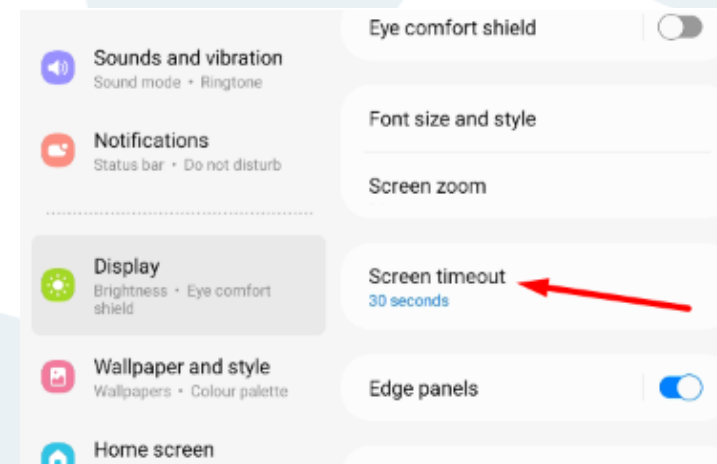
Sounds and vibration
Sound mode • Ringtone

Notifications
Status bar • Do not disturb

Display
Brightness • Eye comfort shield

Wallpaper and style
Wallpapers • Colour palette

Home screen

Eye comfort shield

Font size and style

Screen zoom

Screen timeout
30 seconds

Edge panels